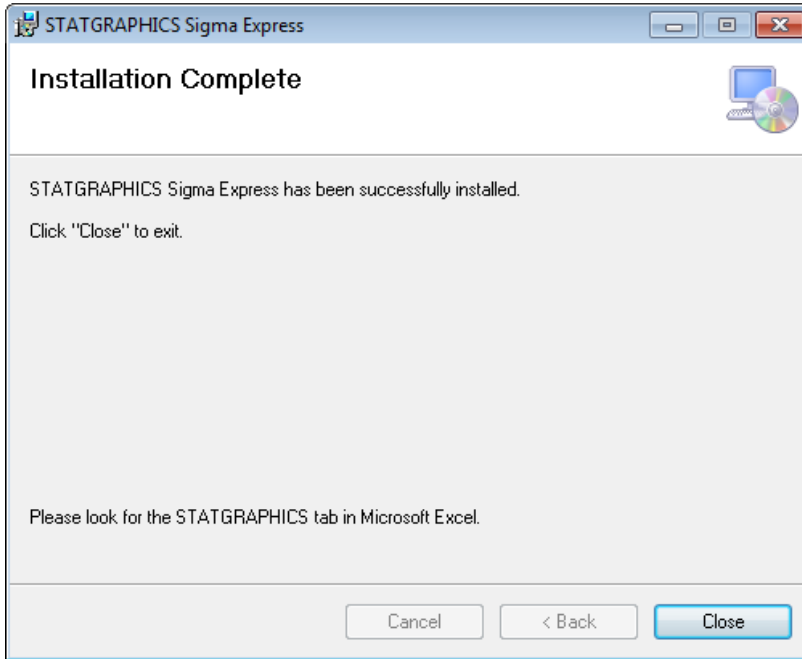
STATGRAPHICS Sigma Express

Installation Complete

STATGRAPHICS Sigma Express has been successfully installed.

Click "Close" to exit.

Please look for the STATGRAPHICS tab in Microsoft Excel.

Cancel
< Back
Close